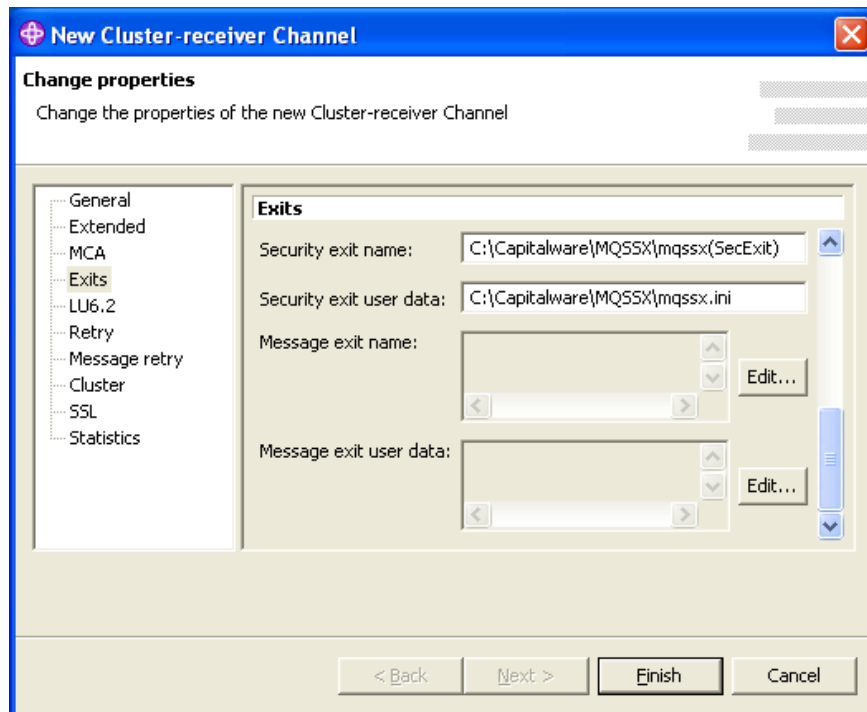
New Cluster-receiver Channel

Change properties

Change the properties of the new Cluster-receiver Channel

General
Extended
MCA
Exits
LU6.2
Retry
Message retry
Cluster
SSL
Statistics

Exits

Security exit name: C:\Capitalware\MQSSX\mqssx(SecExit)

Security exit user data: C:\Capitalware\MQSSX\mqssx.ini

Message exit name: Edit...

Message exit user data: Edit...

< Back Next > Finish Cancel